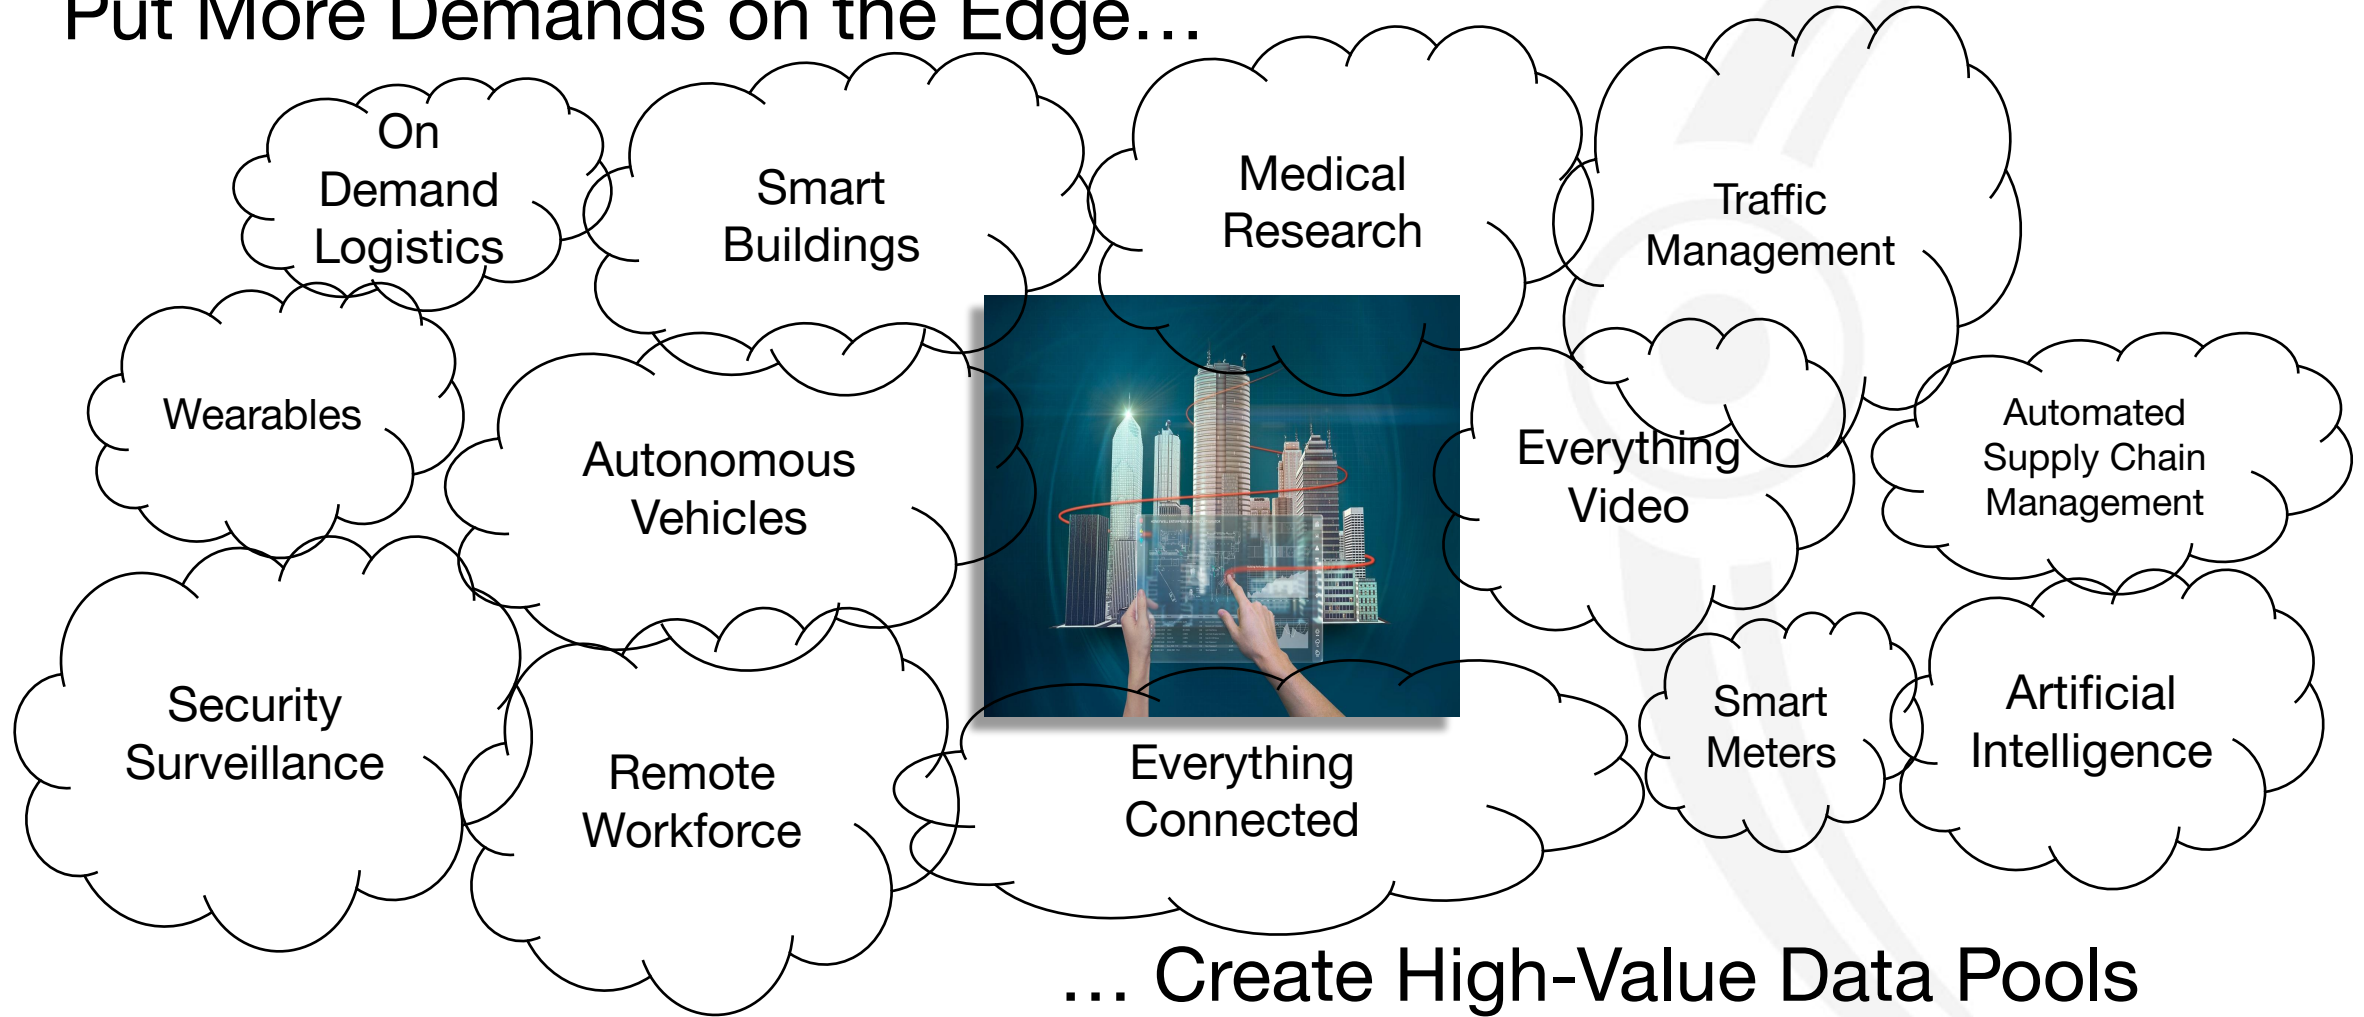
Put More Demands on the Edge…

On Demand Logistics

Smart Buildings

Medical Research

Traffic Management

Wearables

Autonomous Vehicles

Everything Video

Automated Supply Chain Management

Security Surveillance

Remote Workforce

Everything Connected

Smart Meters

Artificial Intelligence

… Create High-Value Data Pools